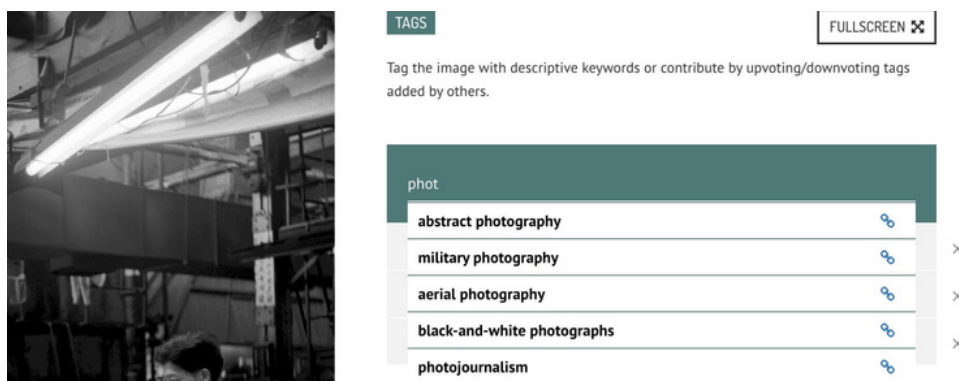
TAGS

FULLSCREEN

Tag the image with descriptive keywords or contribute by upvoting/downvoting tags added by others.

phot

abstract photography

military photography

aerial photography

black-and-white photographs

photojournalism